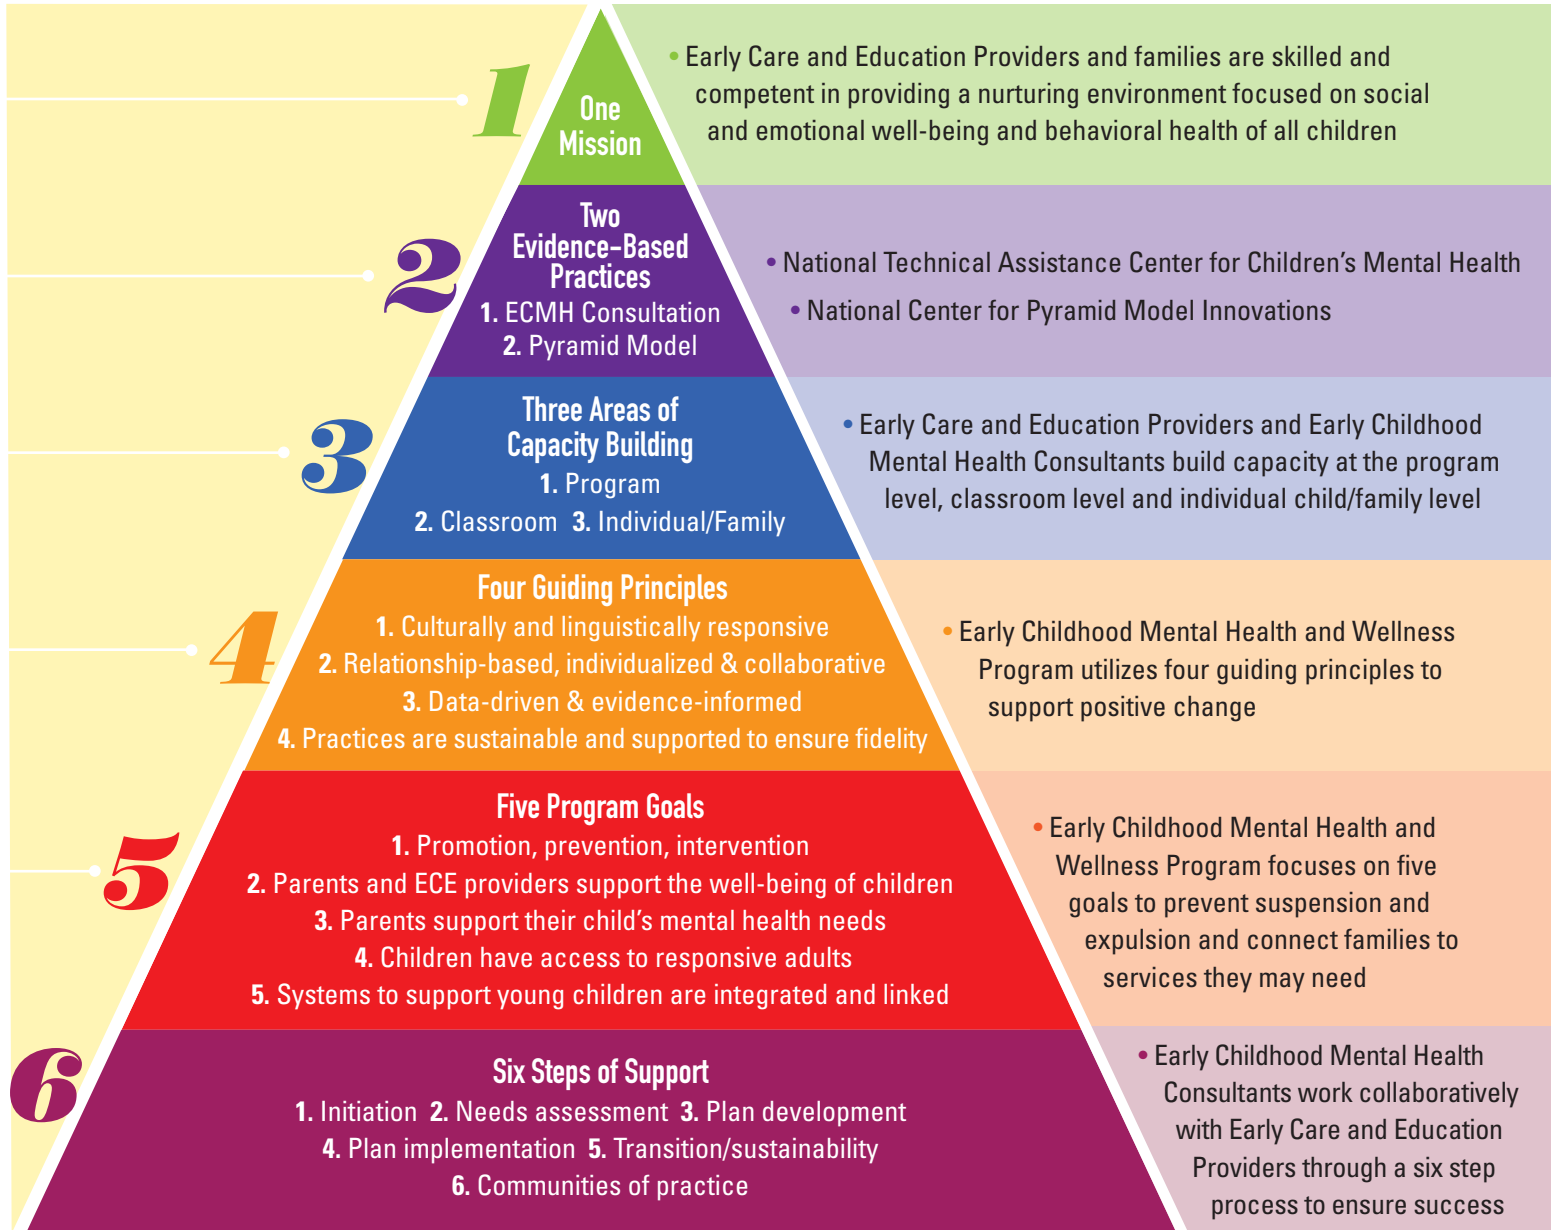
1

One Mission

• Early Care and Education Providers and families are skilled and competent in providing a nurturing environment focused on social and emotional well-being and behavioral health of all children

2

Two Evidence-Based Practices

1. ECMH Consultation
2. Pyramid Model

• National Technical Assistance Center for Children's Mental Health
• National Center for Pyramid Model Innovations

3

Three Areas of Capacity Building

1. Program
2. Classroom 3. Individual/Family

• Early Care and Education Providers and Early Childhood Mental Health Consultants build capacity at the program level, classroom level and individual child/family level

4

Four Guiding Principles

1. Culturally and linguistically responsive
2. Relationship-based, individualized & collaborative
3. Data-driven & evidence-informed
4. Practices are sustainable and supported to ensure fidelity

• Early Childhood Mental Health and Wellness Program utilizes four guiding principles to support positive change

5

Five Program Goals

1. Promotion, prevention, intervention
2. Parents and ECE providers support the well-being of children
3. Parents support their child's mental health needs
4. Children have access to responsive adults
5. Systems to support young children are integrated and linked

• Early Childhood Mental Health and Wellness Program focuses on five goals to prevent suspension and expulsion and connect families to services they may need

6

Six Steps of Support

1. Initiation 2. Needs assessment 3. Plan development
4. Plan implementation 5. Transition/sustainability
6. Communities of practice

• Early Childhood Mental Health Consultants work collaboratively with Early Care and Education Providers through a six step process to ensure success